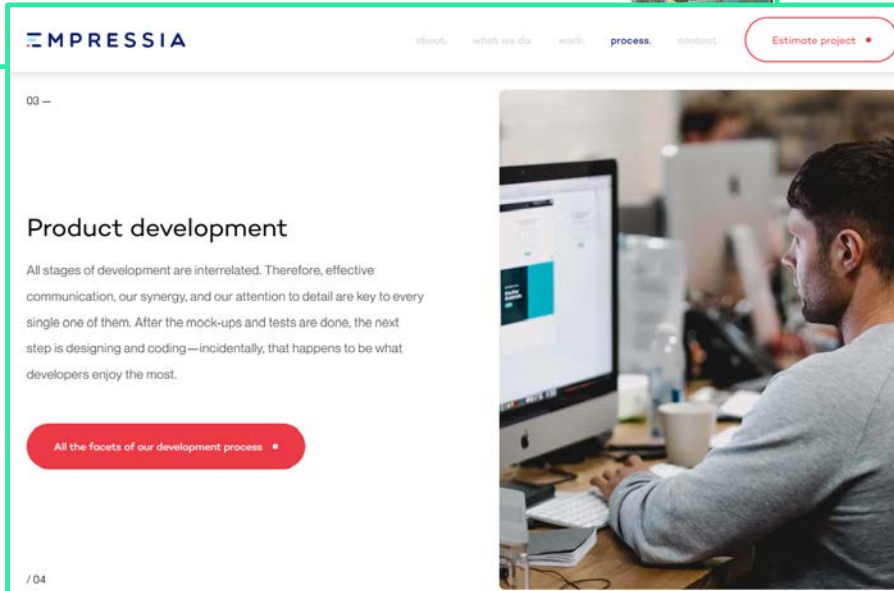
EMPRESSIA

about. what we do. work. process. contact.

Estimate project

03 —

Product development

All stages of development are interrelated. Therefore, effective communication, our synergy, and our attention to detail are key to every single one of them. After the mock-ups and tests are done, the next step is designing and coding—incidentally, that happens to be what developers enjoy the most.

All the facets of our development process

/ 04